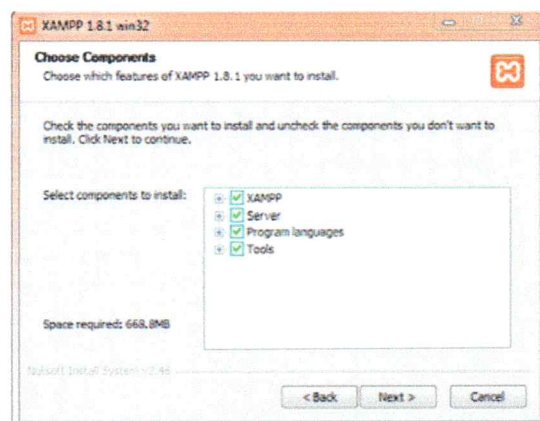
XAMPP 1.8.1 win32

Choose Components
Choose which features of XAMPP 1.8.1 you want to install.

Check the components you want to install and uncheck the components you don't want to install. Click Next to continue.

Select components to install:

XAMPP
Server
Program languages
Tools

Space required: 668.8MB

Nullsoft Install System v2.46

< Back
Next >
Cancel